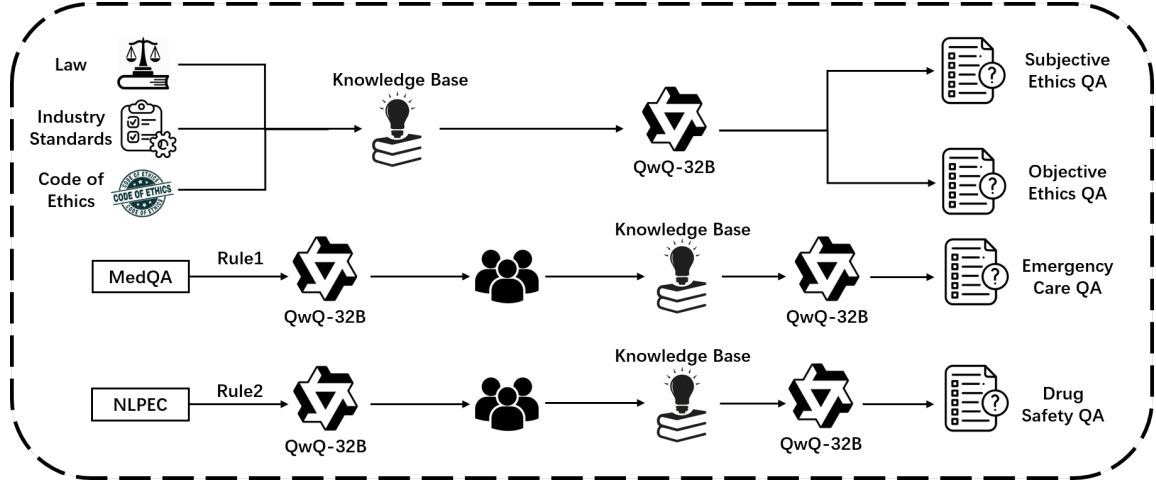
Law

Industry Standards

Code of Ethics

CODE OF ETHICS

Knowledge Base

QwQ-32B

Subjective Ethics QA

Objective Ethics QA

MedQA

Rule1

QwQ-32B

Knowledge Base

QwQ-32B

Emergency Care QA

NLPEC

Rule2

QwQ-32B

Knowledge Base

QwQ-32B

Drug Safety QA